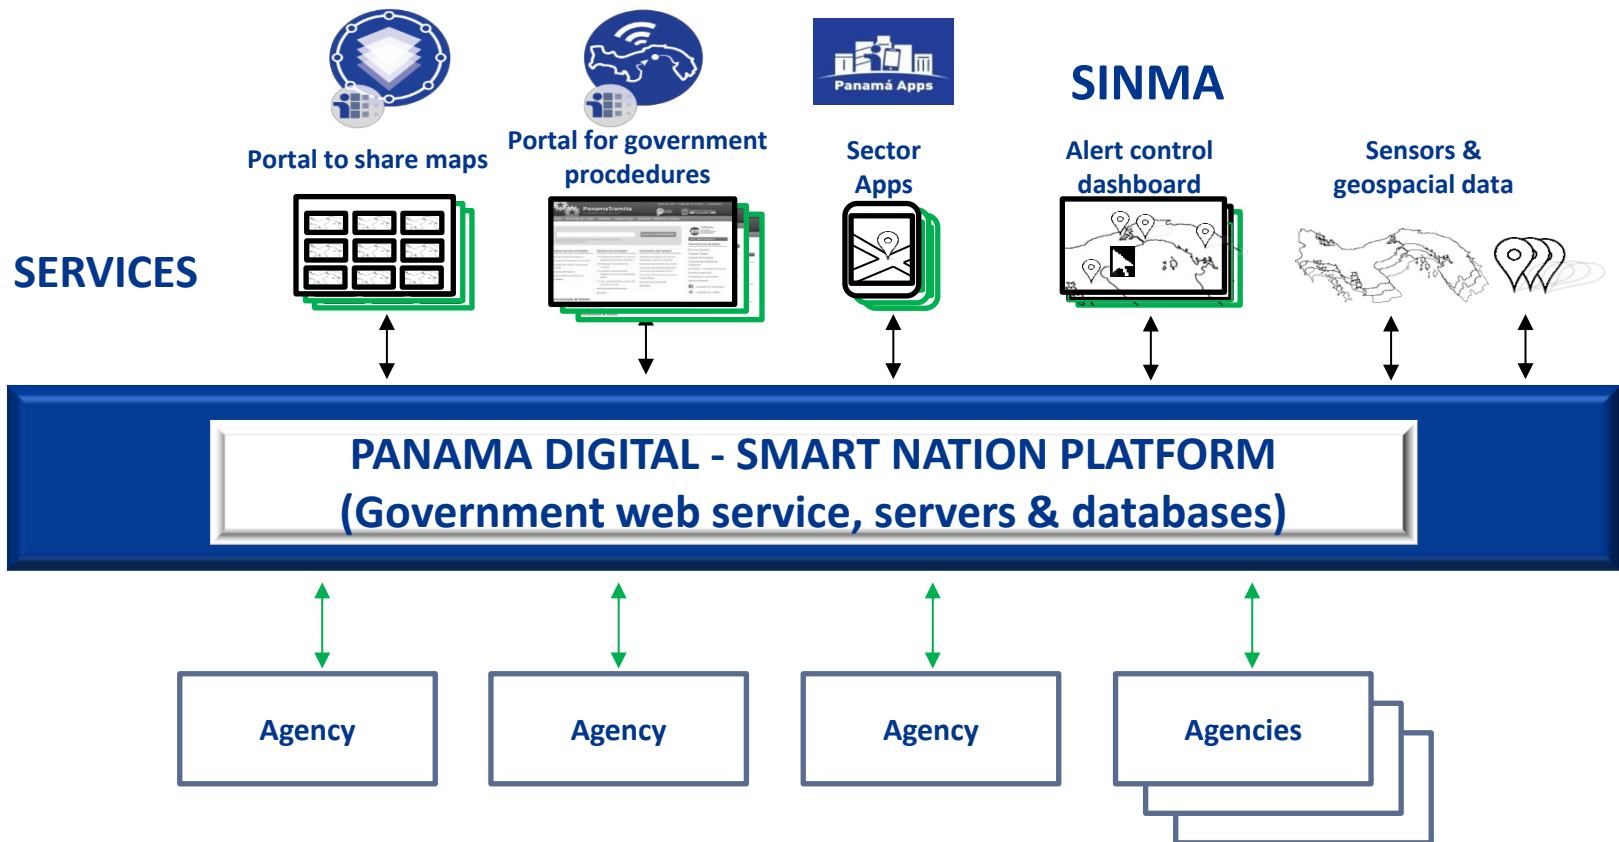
Panamá Apps

SINMA

Portal to share maps

Portal for government procdedures

Sector Apps

Alert control dashboard

Sensors & geospacial data

SERVICES

PanamaTramita

PANAMA DIGITAL - SMART NATION PLATFORM
(Government web service, servers & databases)

Agency

Agency

Agency

Agencies